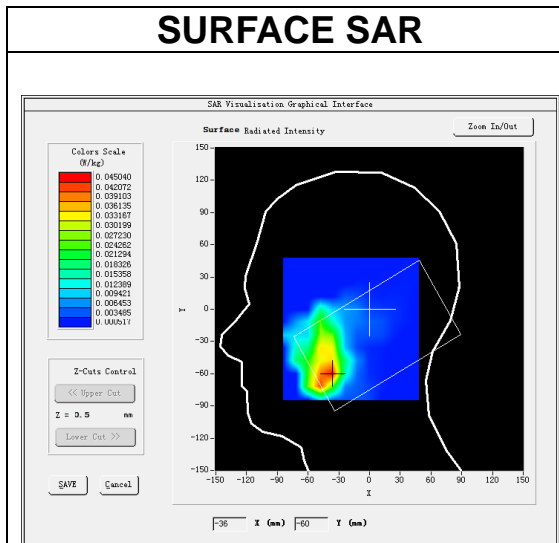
SURFACE SAR

SAR Visualisation Graphical Interface

Surface Radiated Intensity

Zoom In/Out

Colors Scale
(W/kg)

0.045040
0.042072
0.039103
0.036135
0.033167
0.030199
0.027230
0.024262
0.021294
0.018326
0.015358
0.012389
0.009421
0.006453
0.003485
0.000517

Z-Cuts Control

<< Upper Cut

Z = 0.5 mm

Lower Cut >>

SAVE

Cancel

150
120
90
60
30
0
−30
−60
−90
−120
−150

Y

−150 −120 −90 −60 −30 0 30 60 90 120 150

X

-36 X (mm) -60 Y (mm)